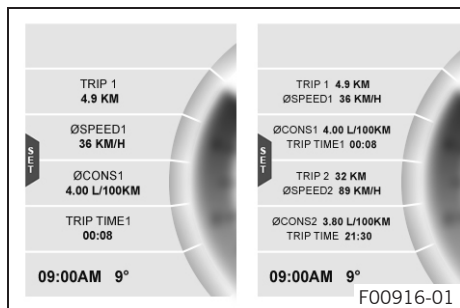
TRIP 1
4.9 KM

ØSPEED1
36 KM/H

SET

ØCONS1
4.00 L/100KM

TRIP TIME1
00:08

09:00AM 9°

TRIP 1 4.9 KM
ØSPEED1 36 KM/H

SET

ØCONS1 4.00 L/100KM
TRIP TIME1 00:08

TRIP 2 32 KM
ØSPEED2 89 KM/H

ØCONS2 3.80 L/100KM
TRIP TIME 21:30

09:00AM 9°

F00916-01